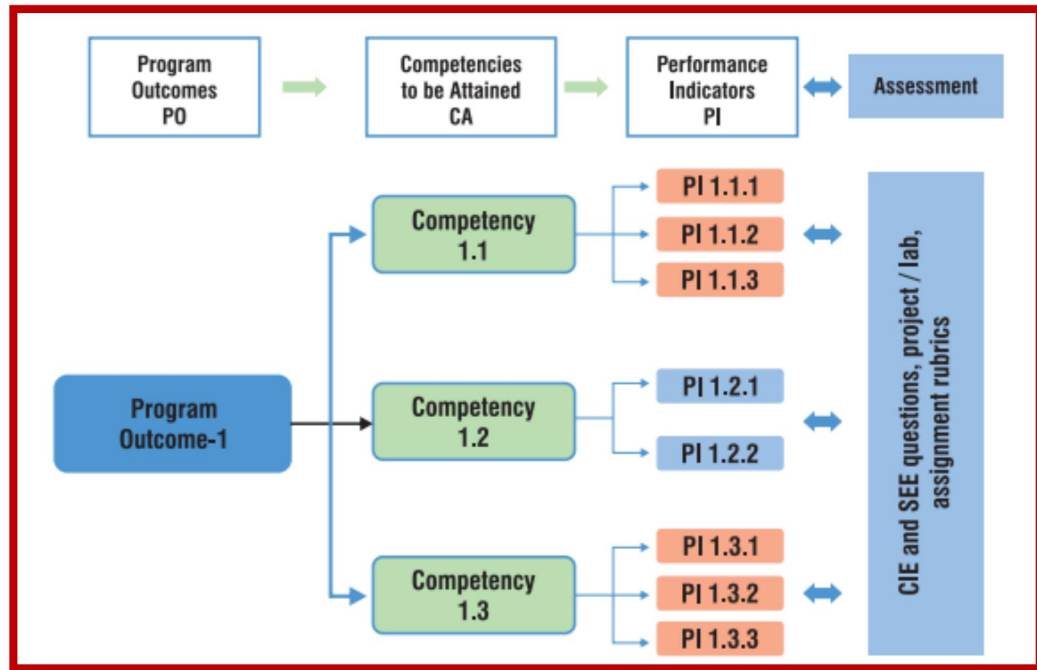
Program Outcomes PO

Competencies to be Attained CA

Performance Indicators PI

Assessment

Program Outcome-1

Competency 1.1

PI 1.1.1

PI 1.1.2

PI 1.1.3

Competency 1.2

PI 1.2.1

PI 1.2.2

Competency 1.3

PI 1.3.1

PI 1.3.2

PI 1.3.3

CIE and SEE questions, project / lab, assignment rubrics